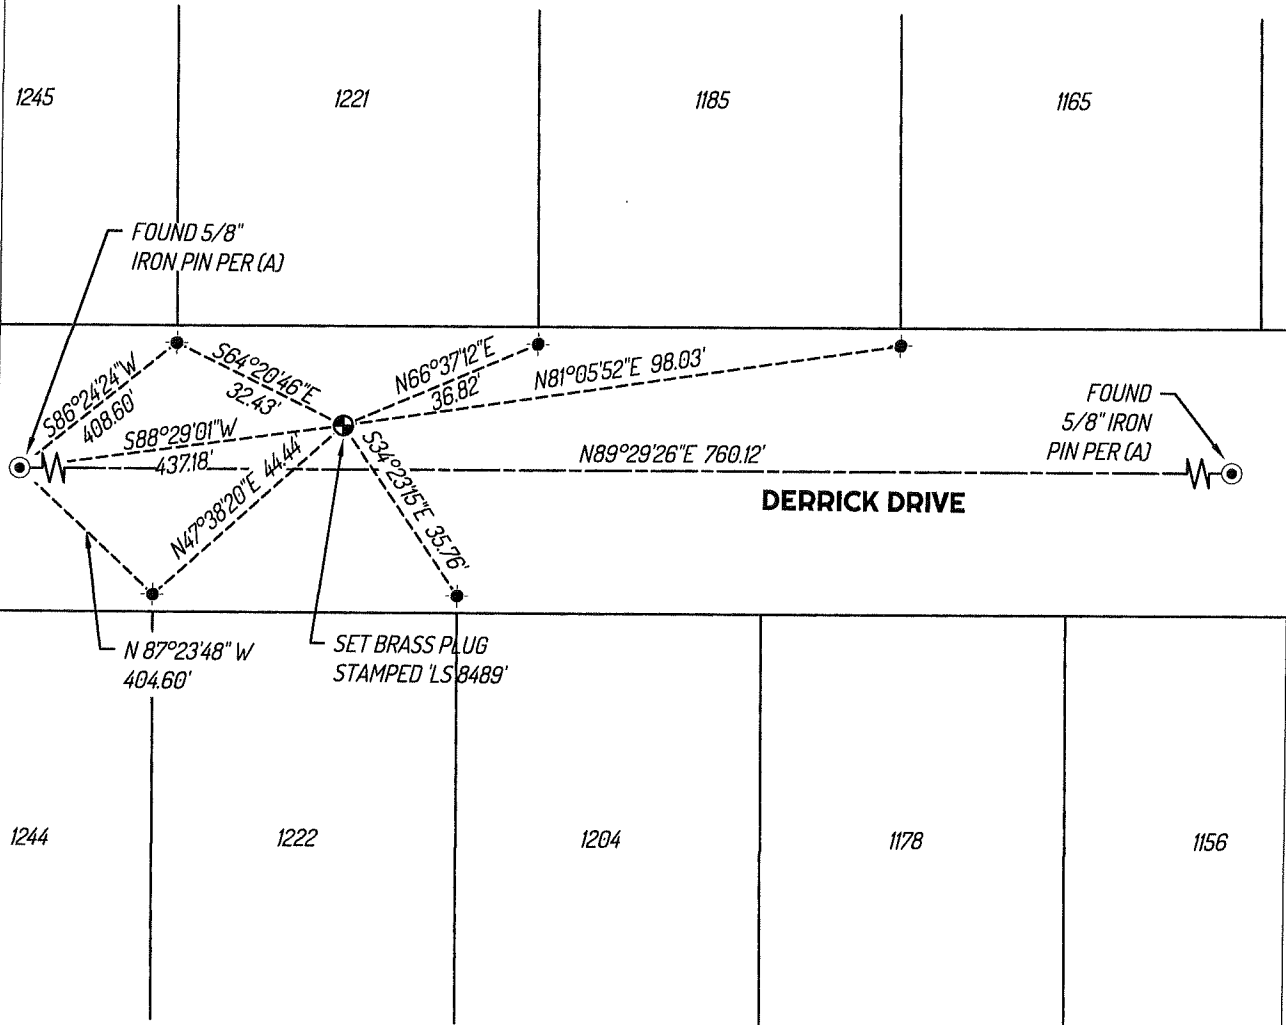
1245

1221

1185

1165

FOUND 5/8" IRON PIN PER (A)

S86°24'24"W 408.60'

S64°20'46"E 32.43'

N66°37'12"E 36.82'

N81°05'52"E 98.03'

FOUND 5/8" IRON PIN PER (A)

S88°29'01"W 437.18'

N47°38'20"E 44.44'

S34°23'15"E 35.76'

N89°29'26"E 760.12'

DERRICK DRIVE

N 87°23'48" W 404.60'

SET BRASS PLUG STAMPED 'LS 8489'

1244

1222

1204

1178

1156